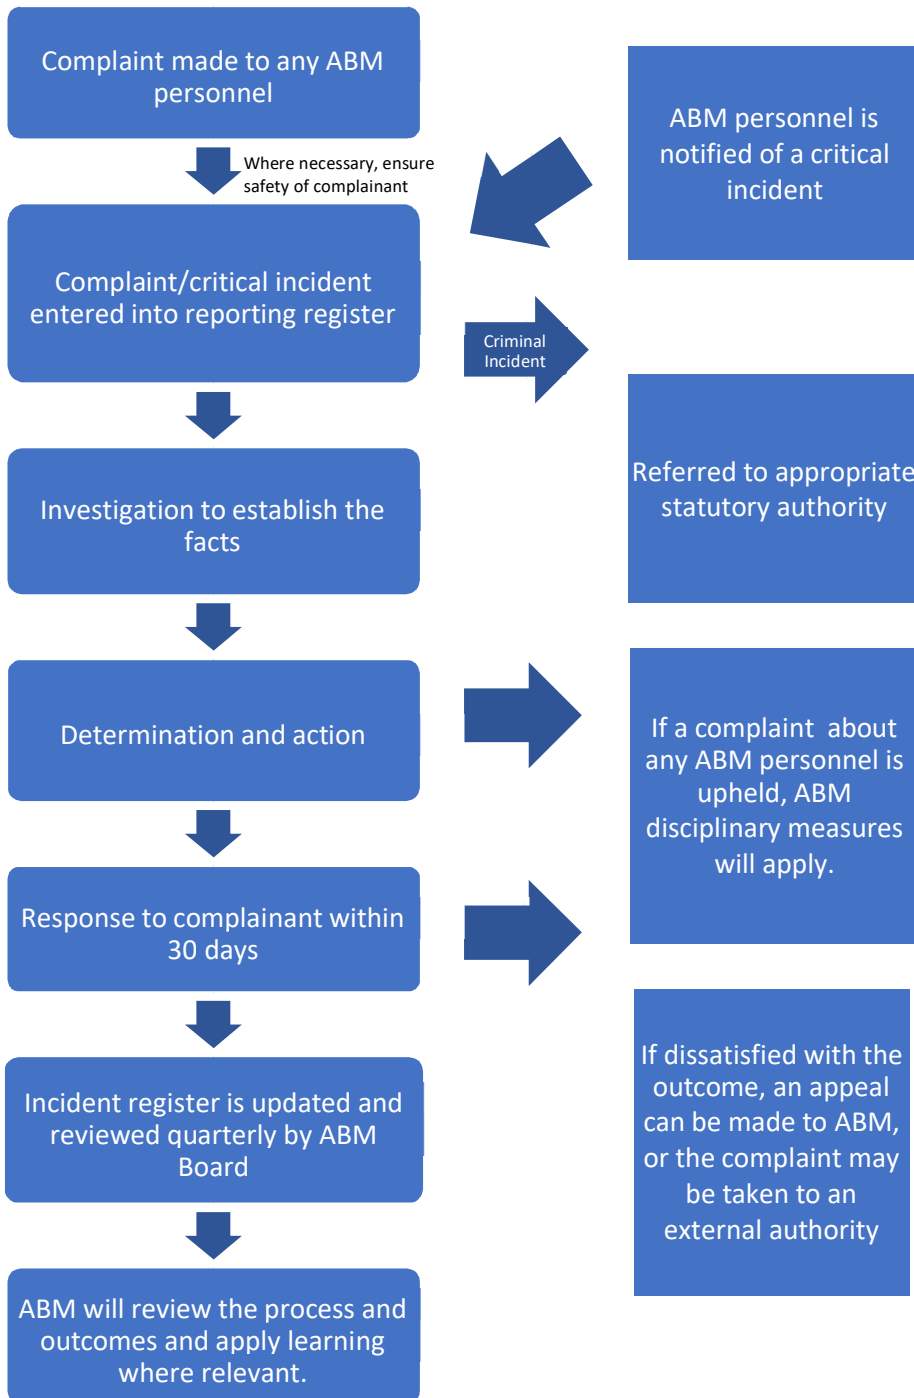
Complaint made to any ABM personnel

Where necessary, ensure safety of complainant

ABM personnel is notified of a critical incident

Complaint/critical incident entered into reporting register

Criminal Incident

Referred to appropriate statutory authority

Investigation to establish the facts

Determination and action

If a complaint about any ABM personnel is upheld, ABM disciplinary measures will apply.

Response to complainant within 30 days

If dissatisfied with the outcome, an appeal can be made to ABM, or the complaint may be taken to an external authority

Incident register is updated and reviewed quarterly by ABM Board

ABM will review the process and outcomes and apply learning where relevant.